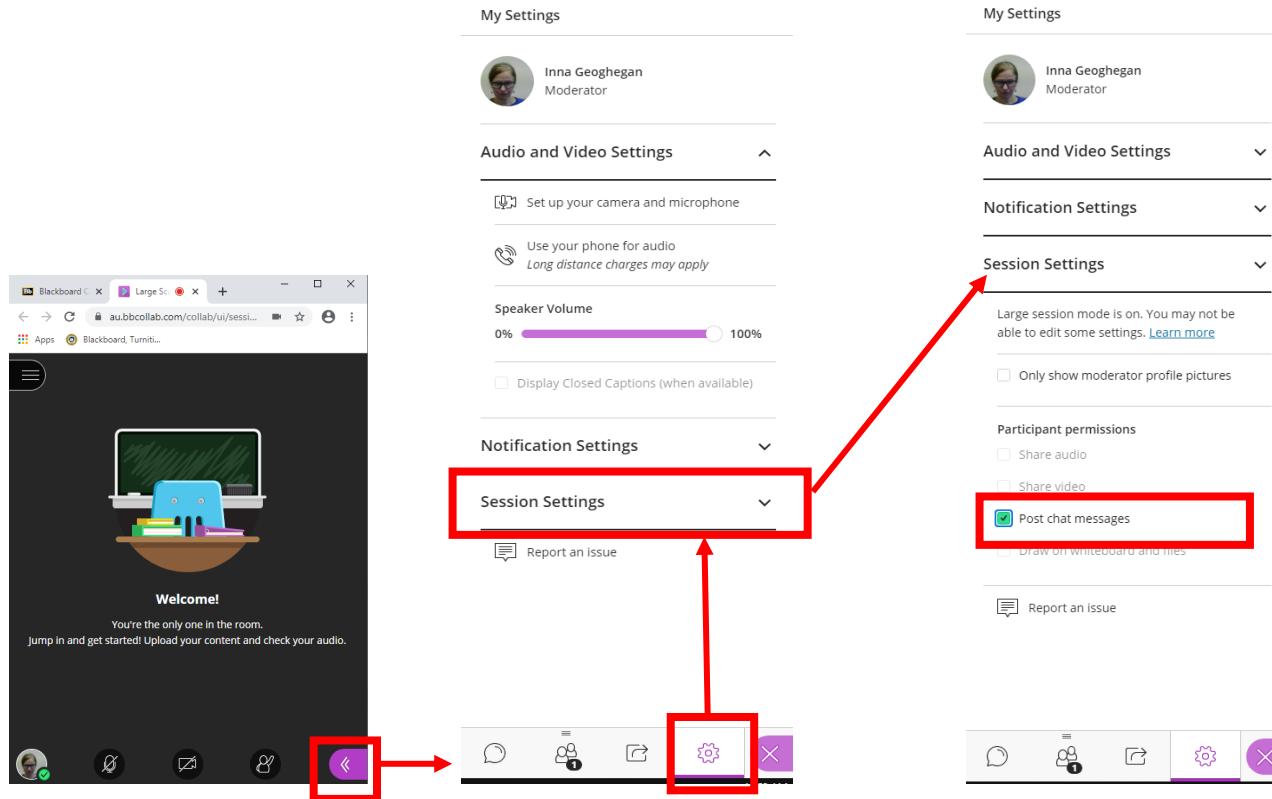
Blackboard C ×
Large Sc ×
+
au.bbcollab.com/collab/ui/sessi...
Apps
Blackboard, Turniti...

Welcome!
You're the only one in the room.
Jump in and get started! Upload your content and check your audio.

My Settings

Inna Geoghegan
Moderator

Audio and Video Settings

Set up your camera and microphone

Use your phone for audio
*Long distance charges may apply*

Speaker Volume
0%
100%

Display Closed Captions (when available)

Notification Settings

Session Settings

Report an issue

1

My Settings

Inna Geoghegan
Moderator

Audio and Video Settings

Notification Settings

Session Settings

Large session mode is on. You may not be able to edit some settings. Learn more

Only show moderator profile pictures

Participant permissions
Share audio
Share video
Post chat messages
Draw on whiteboard and files

Report an issue

1